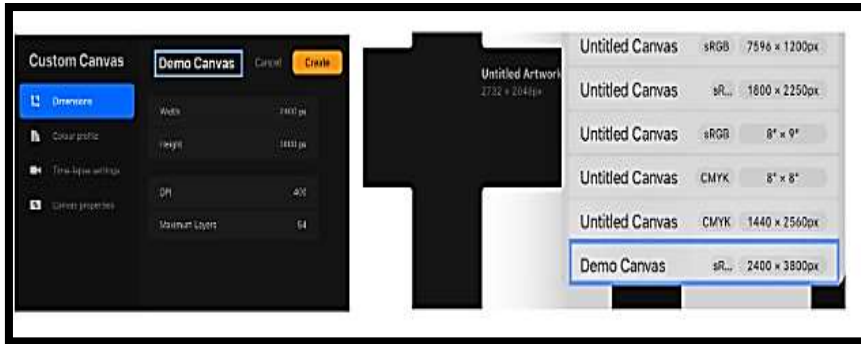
Custom Canvas
Demo Canvas
Cancel
Create
Dimensions
Colour profile
Time-lapse settings
Canvas properties
Width
2400 px
Height
3800 px
DPI
400
Maximum Layers
54

Untitled Artwork
2732 × 2048px

| Untitled Canvas | sRGB | 7596 × 1200px |
|---|---|---|
| Untitled Canvas | sR... | 1800 × 2250px |
| Untitled Canvas | sRGB | 8" × 9" |
| Untitled Canvas | CMYK | 8" × 8" |
| Untitled Canvas | CMYK | 1440 × 2560px |
| Demo Canvas | sR... | 2400 × 3800px |